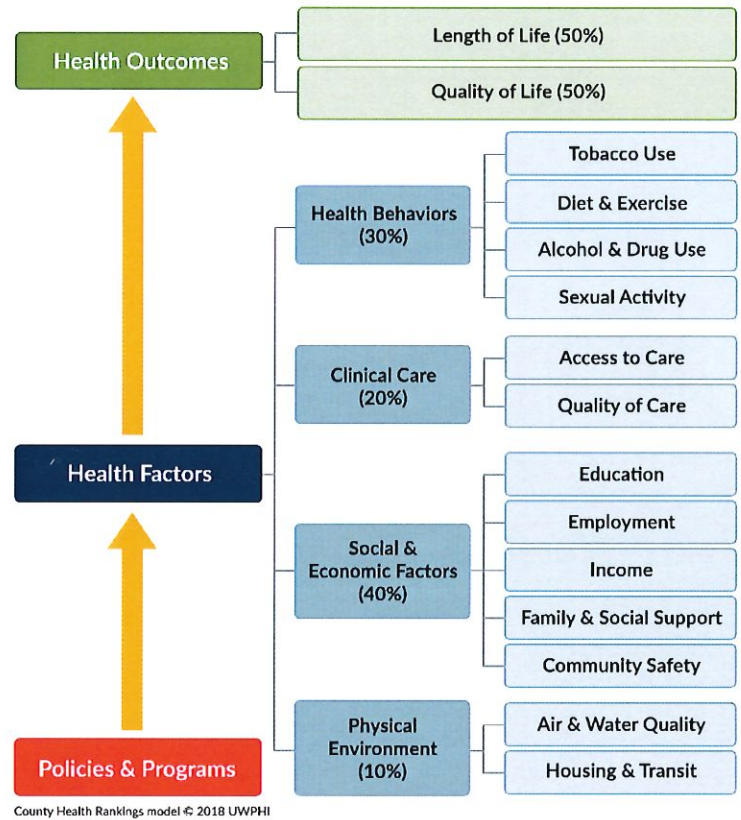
Health Outcomes

Length of Life (50%)

Quality of Life (50%)

Health Behaviors (30%)

Tobacco Use

Diet & Exercise

Alcohol & Drug Use

Sexual Activity

Clinical Care (20%)

Access to Care

Quality of Care

Health Factors

Social & Economic Factors (40%)

Education

Employment

Income

Family & Social Support

Community Safety

Physical Environment (10%)

Air & Water Quality

Housing & Transit

Policies & Programs

County Health Rankings model © 2018 UWPHI